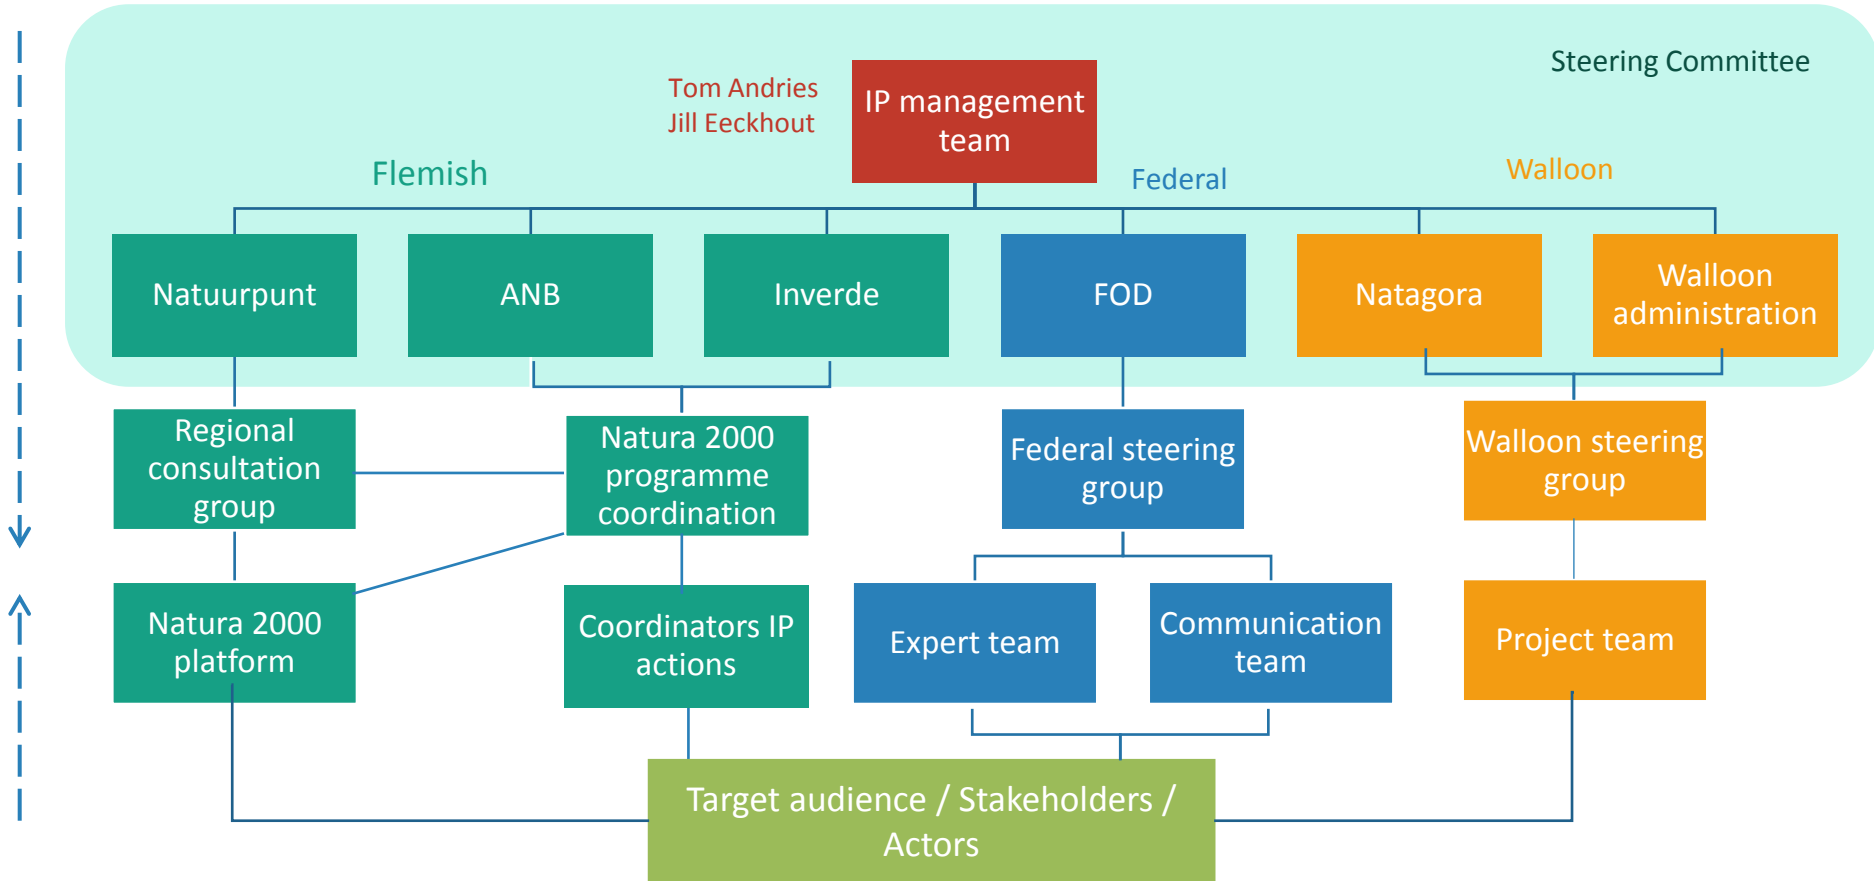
Steering Committee

Tom Andries
Jill Eeckhout

IP management team

Flemish

Federal

Walloon

Natuurpunt

ANB

Inverde

FOD

Natagora

Walloon administration

Regional consultation group

Natura 2000 programme coordination

Federal steering group

Walloon steering group

Natura 2000 platform

Coordinators IP actions

Expert team

Communication team

Project team

Target audience / Stakeholders / Actors